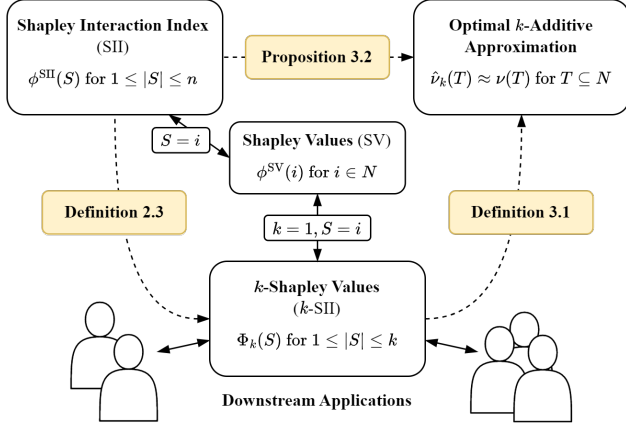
**Shapley Interaction Index** (SII)
$\phi^{\text{SII}}(S)$ for $1 \leq |S| \leq n$

Proposition 3.2

**Optimal $k$-Additive Approximation**
$\hat{\nu}_k(T) \approx \nu(T)$ for $T \subseteq N$

$S = i$

**Shapley Values** (SV)
$\phi^{\text{SV}}(i)$ for $i \in N$

Definition 2.3

Definition 3.1

$k = 1, S = i$

**$k$-Shapley Values** ($k$-SII)
$\Phi_k(S)$ for $1 \leq |S| \leq k$

**Downstream Applications**